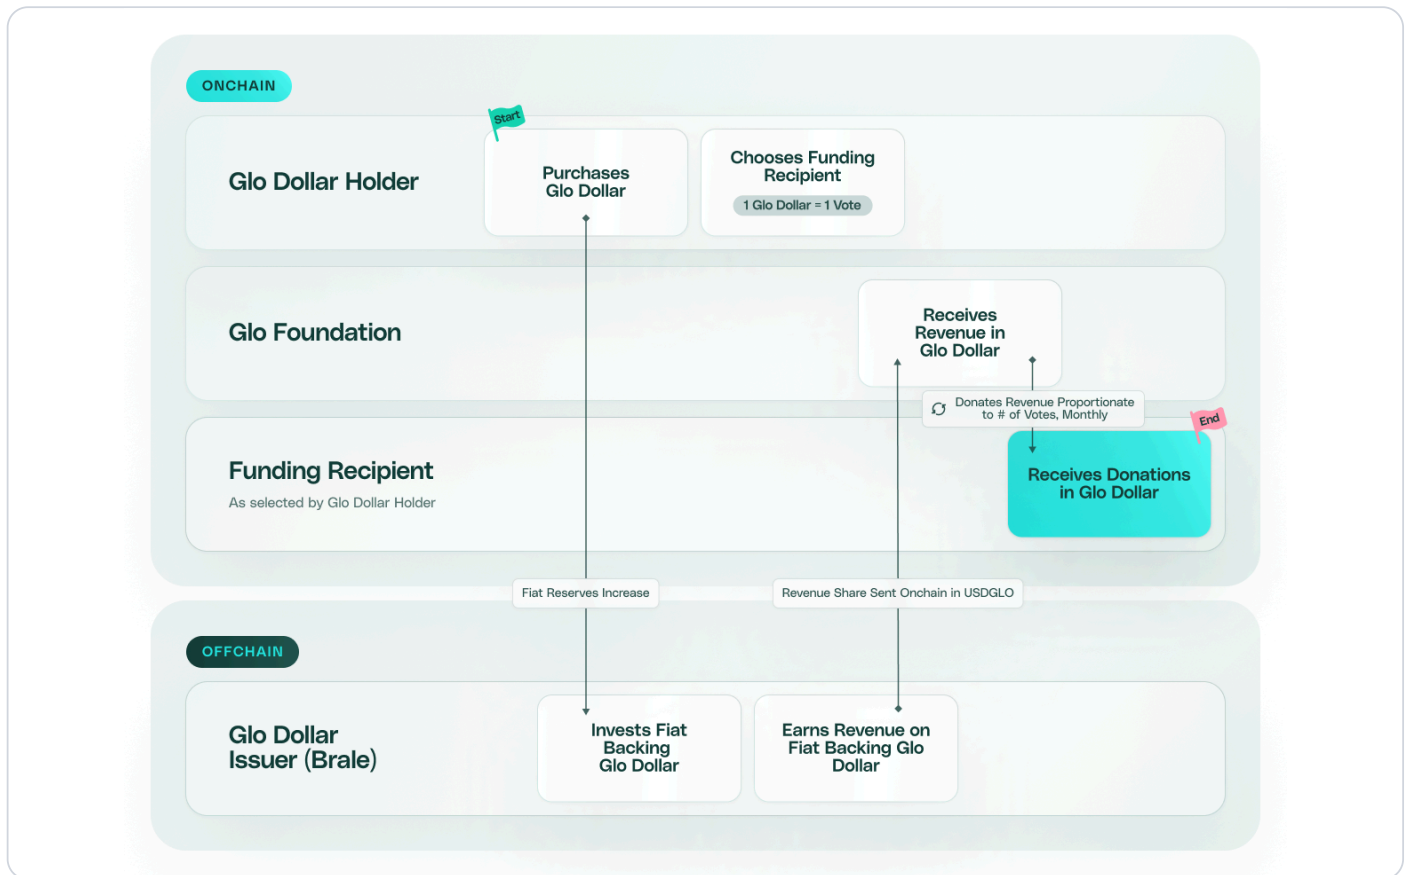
ONCHAIN

Glo Dollar Holder

Start

Purchases Glo Dollar

Chooses Funding Recipient

1 Glo Dollar = 1 Vote

Glo Foundation

Receives Revenue in Glo Dollar

Donates Revenue Proportionate to # of Votes, Monthly

Funding Recipient

As selected by Glo Dollar Holder

End

Receives Donations in Glo Dollar

Fiat Reserves Increase

Revenue Share Sent Onchain in USDGLO

OFFCHAIN

Glo Dollar Issuer (Brale)

Invests Fiat Backing Glo Dollar

Earns Revenue on Fiat Backing Glo Dollar